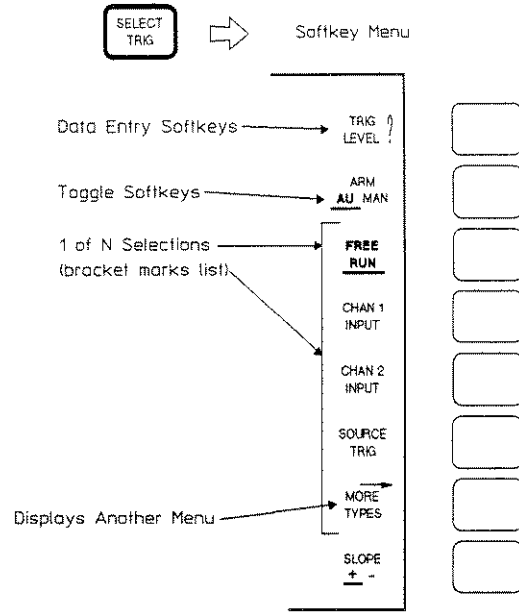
SELECT TRIG

Softkey Menu

Data Entry Softkeys

TRIG LEVEL

Toggle Softkeys

ARM AU MAN

1 of N Selections (bracket marks list)

FREE RUN

CHAN 1 INPUT

CHAN 2 INPUT

SOURCE TRIG

Displays Another Menu

MORE TYPES

SLOPE + -